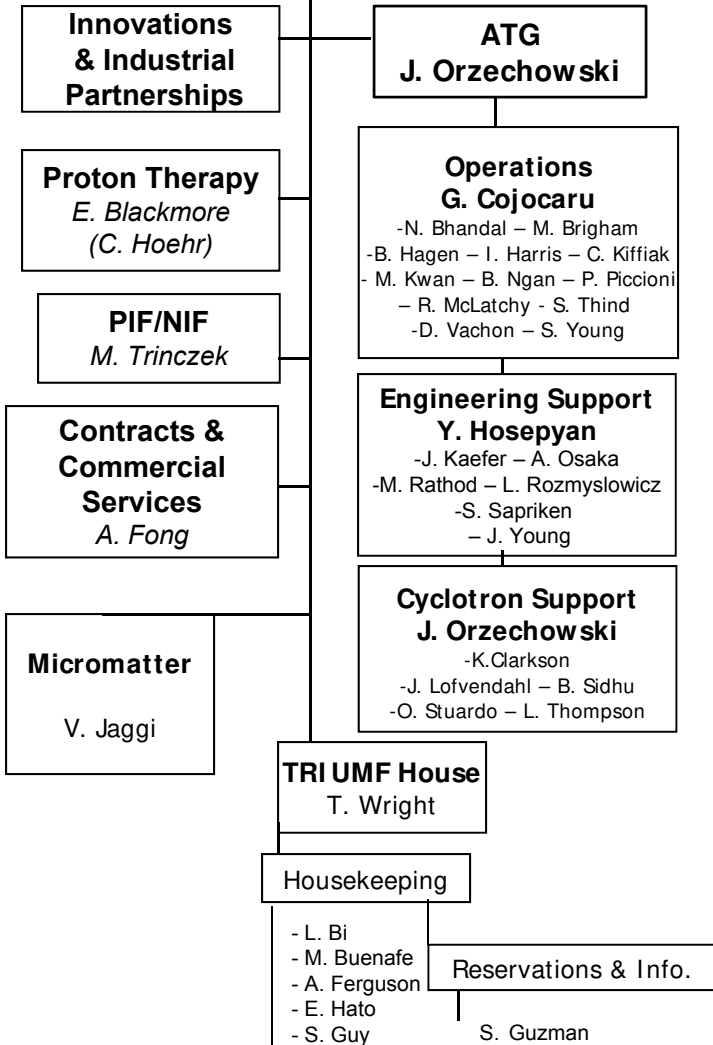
Innovations & Industrial Partnerships

ATG
J. Orzechowski

Proton Therapy
E. Blackmore
(C. Hoehr)

Operations
G. Cojocaru
-N. Bhandal – M. Brigham
-B. Hagen – I. Harris – C. Kiffiak
- M. Kwan – B. Ngan – P. Piccioni
– R. McLatchy - S. Thind
-D. Vachon – S. Young

PIF/NIF
M. Trinczek

Contracts & Commercial Services
A. Fong

Engineering Support
Y. Hosepyan
-J. Kaefer – A. Osaka
-M. Rathod – L. Rozmyslowicz
-S. Sapriken
– J. Young

Cyclotron Support
J. Orzechowski
-K.Clarkson
-J. Lofvendahl – B. Sidhu
-O. Stuardo – L. Thompson

Micromatter
V. Jaggi

TRIUMF House
T. Wright

Housekeeping

- L. Bi
- M. Buenafe
- A. Ferguson
- E. Hato
- S. Guy

Reservations & Info.

S. Guzman